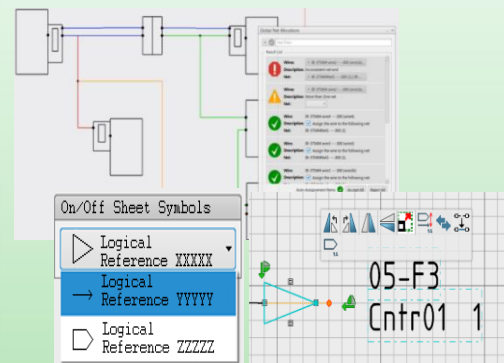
Global Net Allocation

Result List

Wire
Description
Net

Wire
Description
Net

Wire
Description
Net

Wire
Description
Net

Wire
Description
Net

On/Off Sheet Symbols

Logical Reference XXXXX

Logical Reference YYYYY

Logical Reference ZZZZZ

05-F3

Cntr01 1